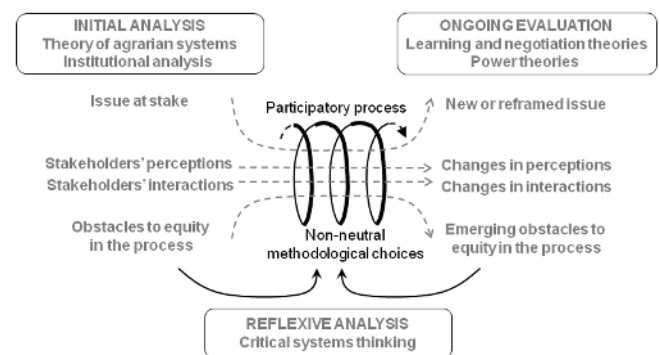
INITIAL ANALYSIS
Theory of agrarian systems
Institutional analysis

ONGOING EVALUATION
Learning and negotiation theories
Power theories

Issue at stake

Participatory process

New or reframed issue

Stakeholders' perceptions

Changes in perceptions

Stakeholders' interactions

Changes in interactions

Obstacles to equity in the process

Non-neutral methodological choices

Emerging obstacles to equity in the process

REFLEXIVE ANALYSIS
Critical systems thinking